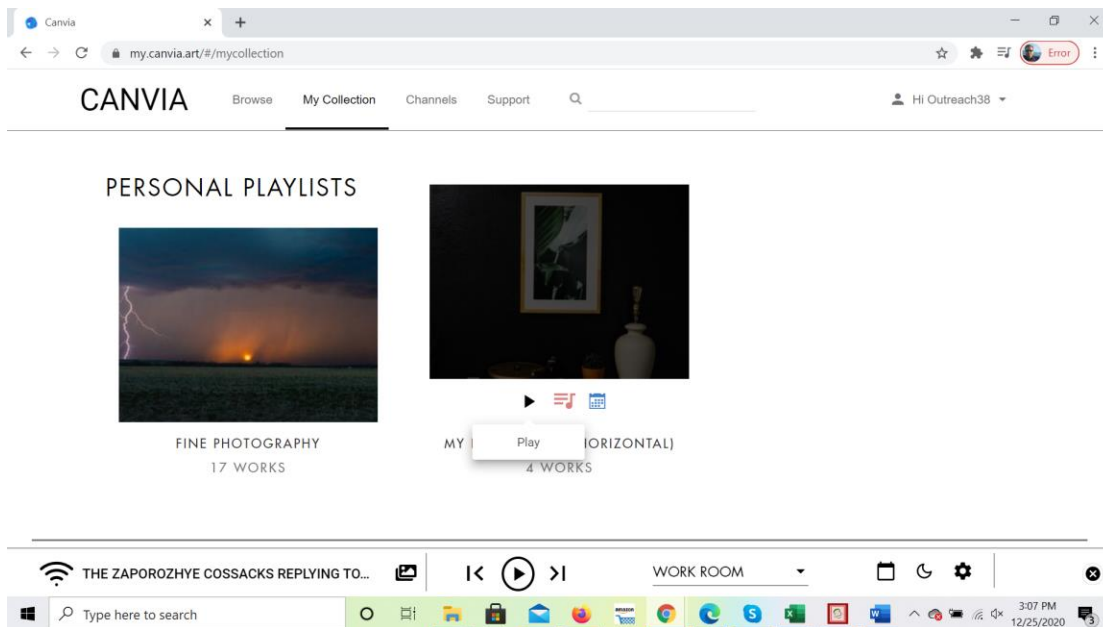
Canvia
my.canvia.art/#/mycollection
Error

CANVIA
Browse
My Collection
Channels
Support
Hi Outreach38

PERSONAL PLAYLISTS

FINE PHOTOGRAPHY
17 WORKS

MY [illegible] ORIZONTAL)
4 WORKS

Play

THE ZAPOROZHYE COSSACKS REPLYING TO...
WORK ROOM

Type here to search
3:07 PM
12/25/2020